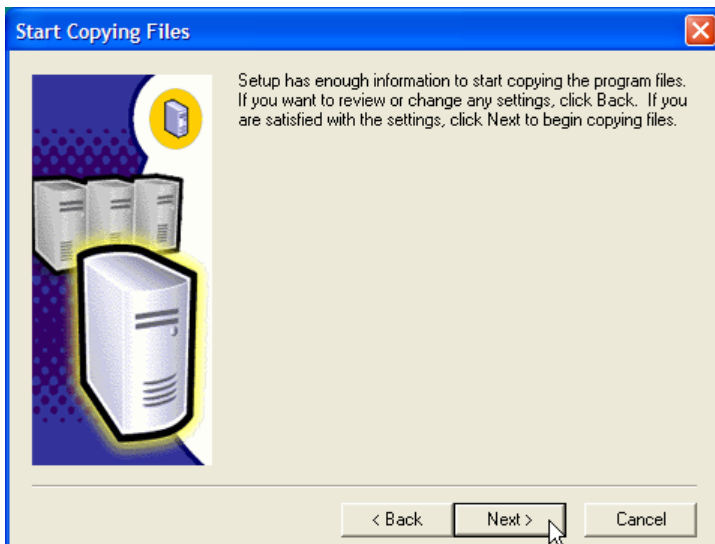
Start Copying Files

Setup has enough information to start copying the program files. If you want to review or change any settings, click Back. If you are satisfied with the settings, click Next to begin copying files.

< Back
Next >
Cancel